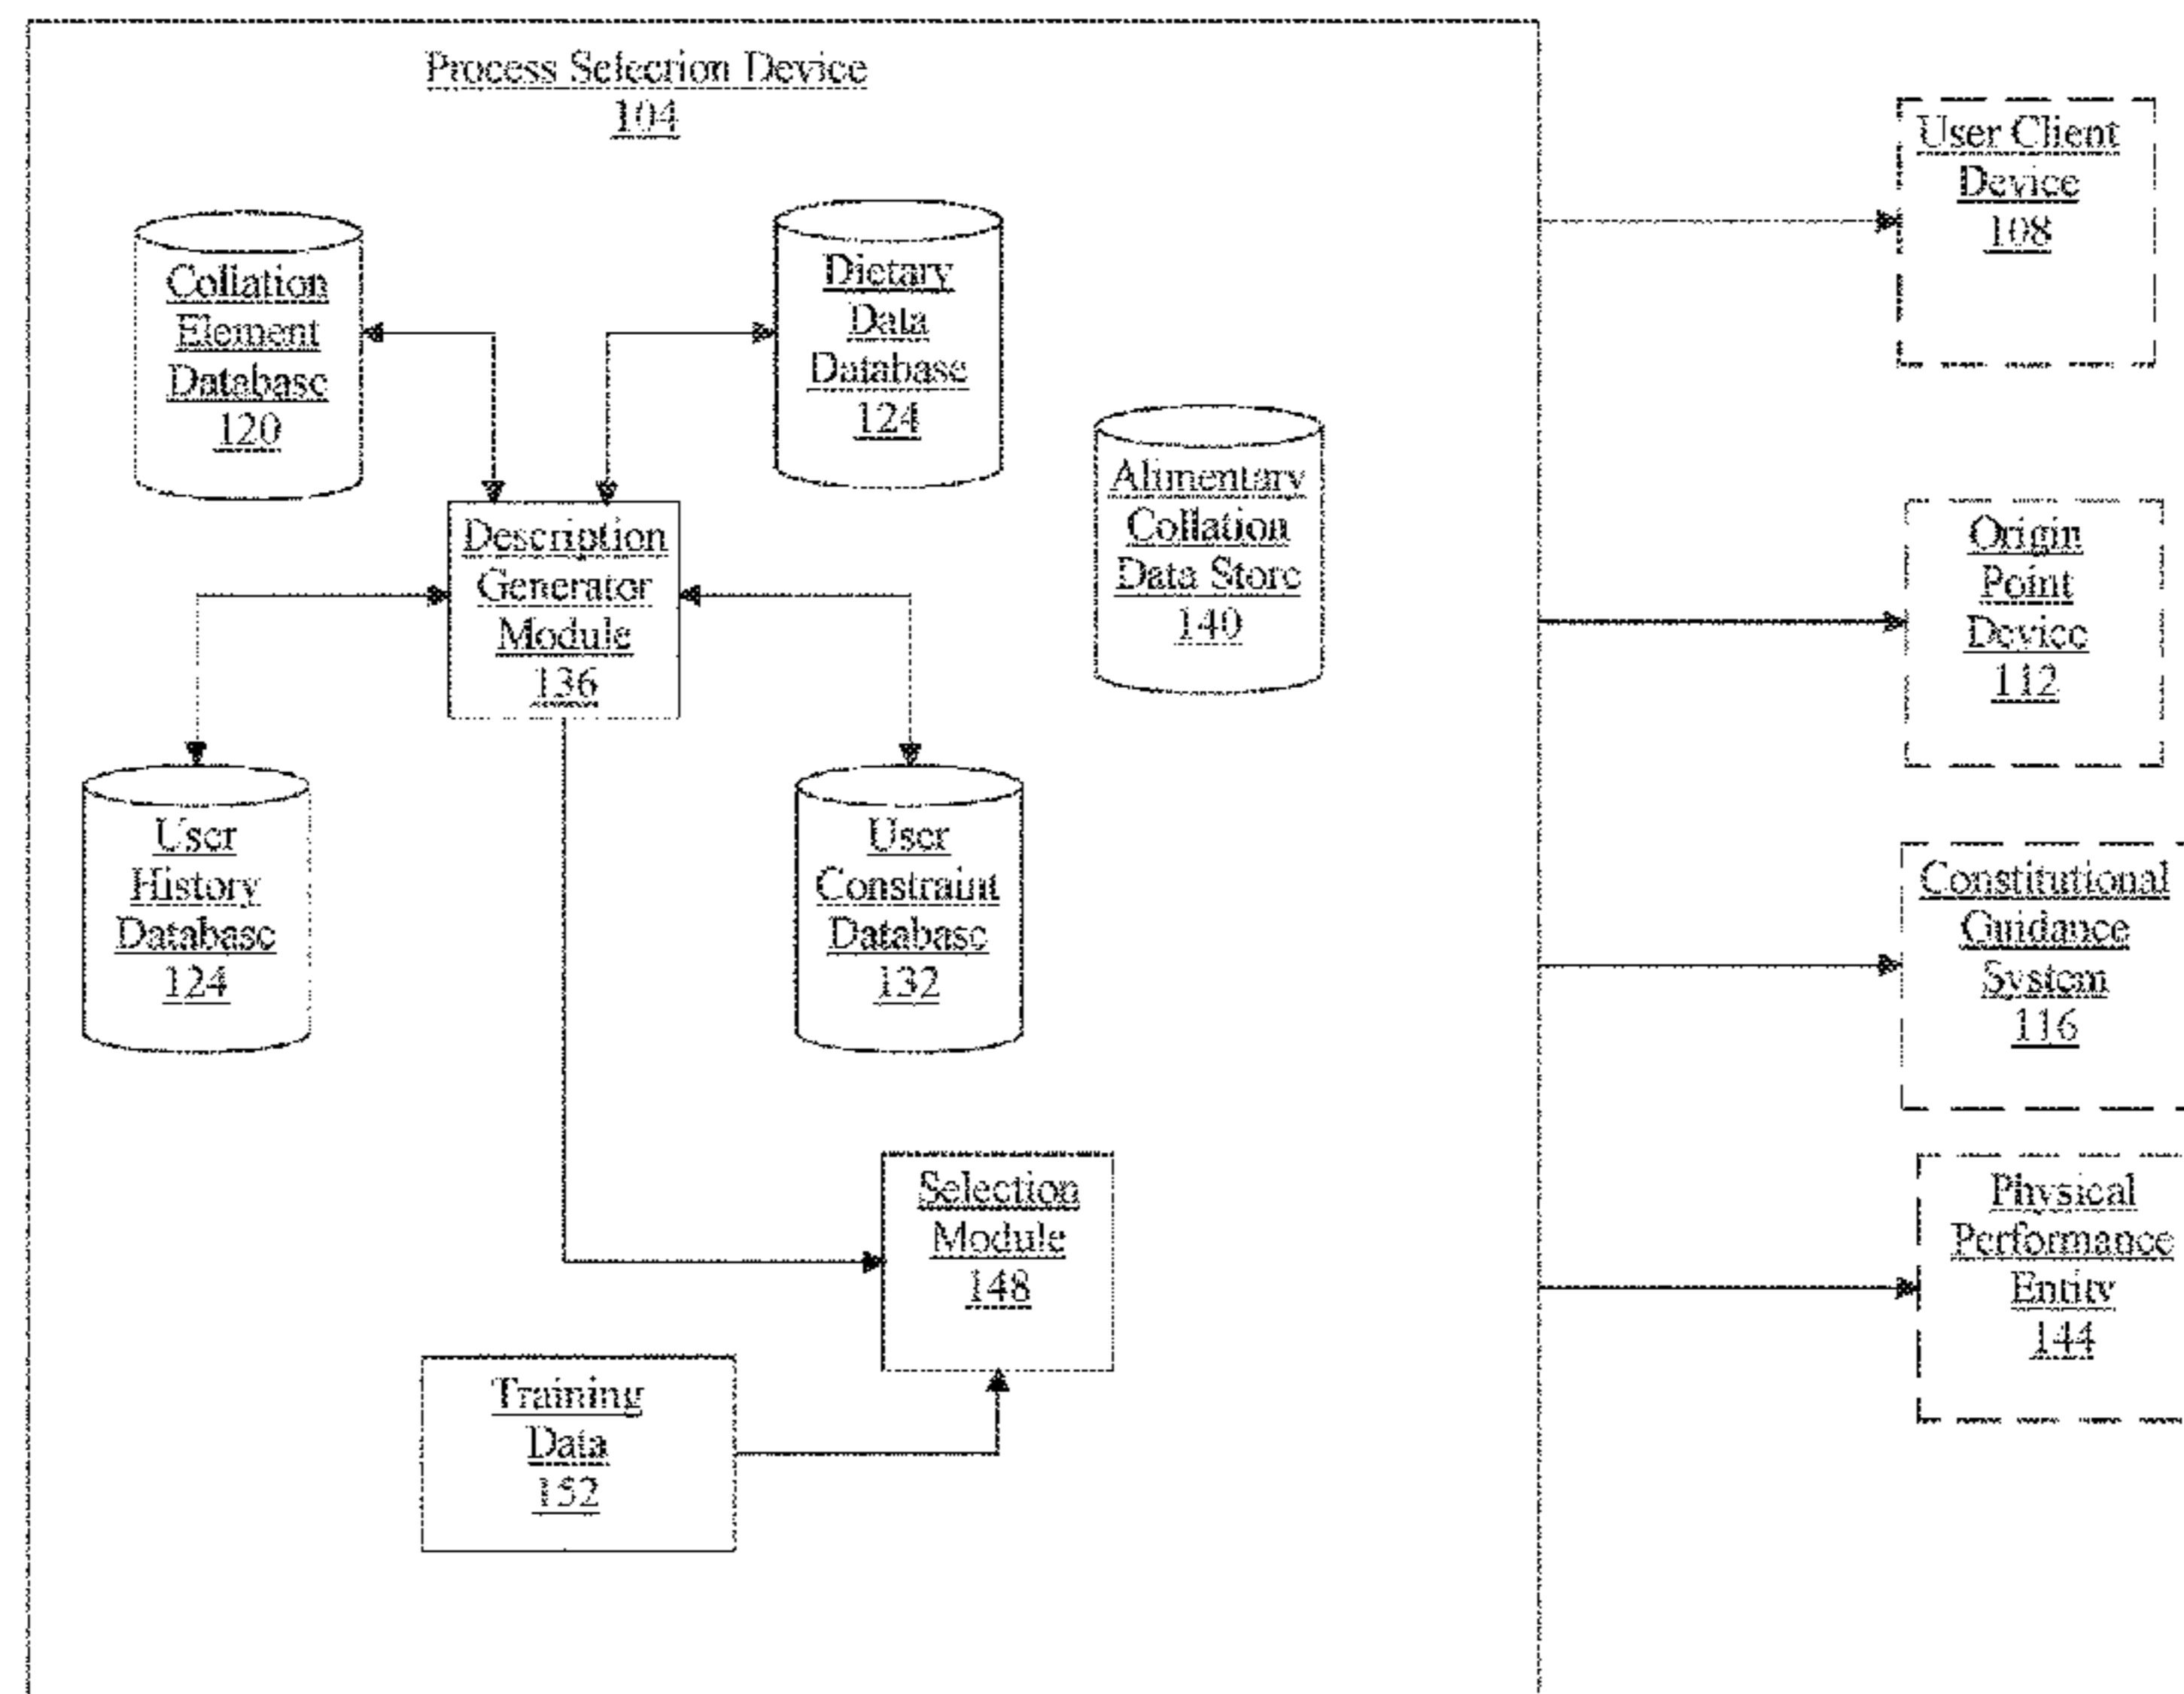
Process Selection Device
104

Collation Element Database
120

Dietary Data Database
124

Alimentary Collation Data Store
140

Description Generator Module
136

User History Database
124

User Constraint Database
132

Selection Module
148

Training Data
152

User Client Device
108

Origin Point Device
112

Constitutional Guidance System
116

Physical Performance Entity
144